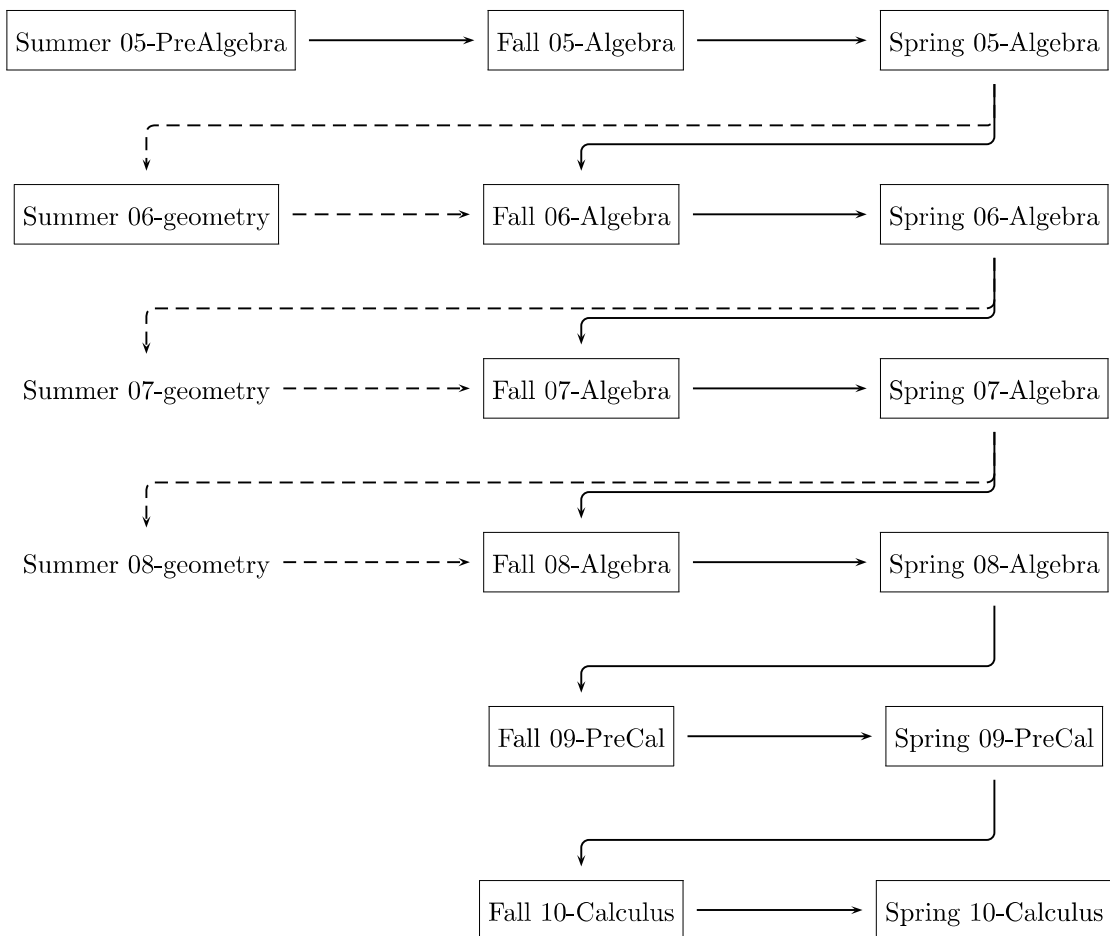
Summer 05-PreAlgebra
Fall 05-Algebra
Spring 05-Algebra

Summer 06-geometry
Fall 06-Algebra
Spring 06-Algebra

Summer 07-geometry
Fall 07-Algebra
Spring 07-Algebra

Summer 08-geometry
Fall 08-Algebra
Spring 08-Algebra

Fall 09-PreCal
Spring 09-PreCal

Fall 10-Calculus
Spring 10-Calculus